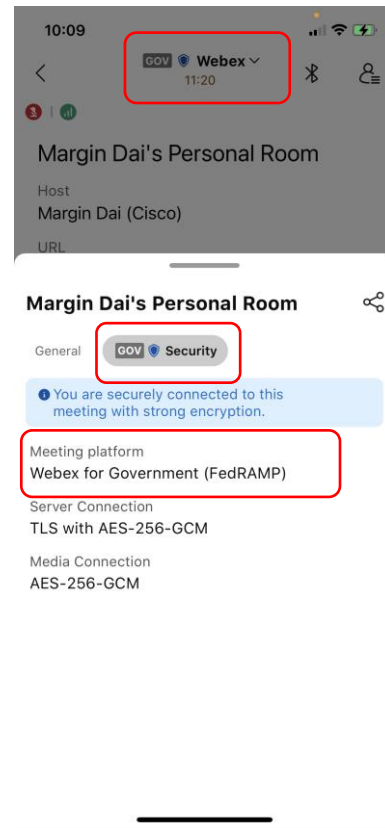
10:09

GOV Webex
11:20

Margin Dai's Personal Room

Host
Margin Dai (Cisco)

URL

Margin Dai's Personal Room

General GOV Security

You are securely connected to this meeting with strong encryption.

Meeting platform
Webex for Government (FedRAMP)

Server Connection
TLS with AES-256-GCM

Media Connection
AES-256-GCM